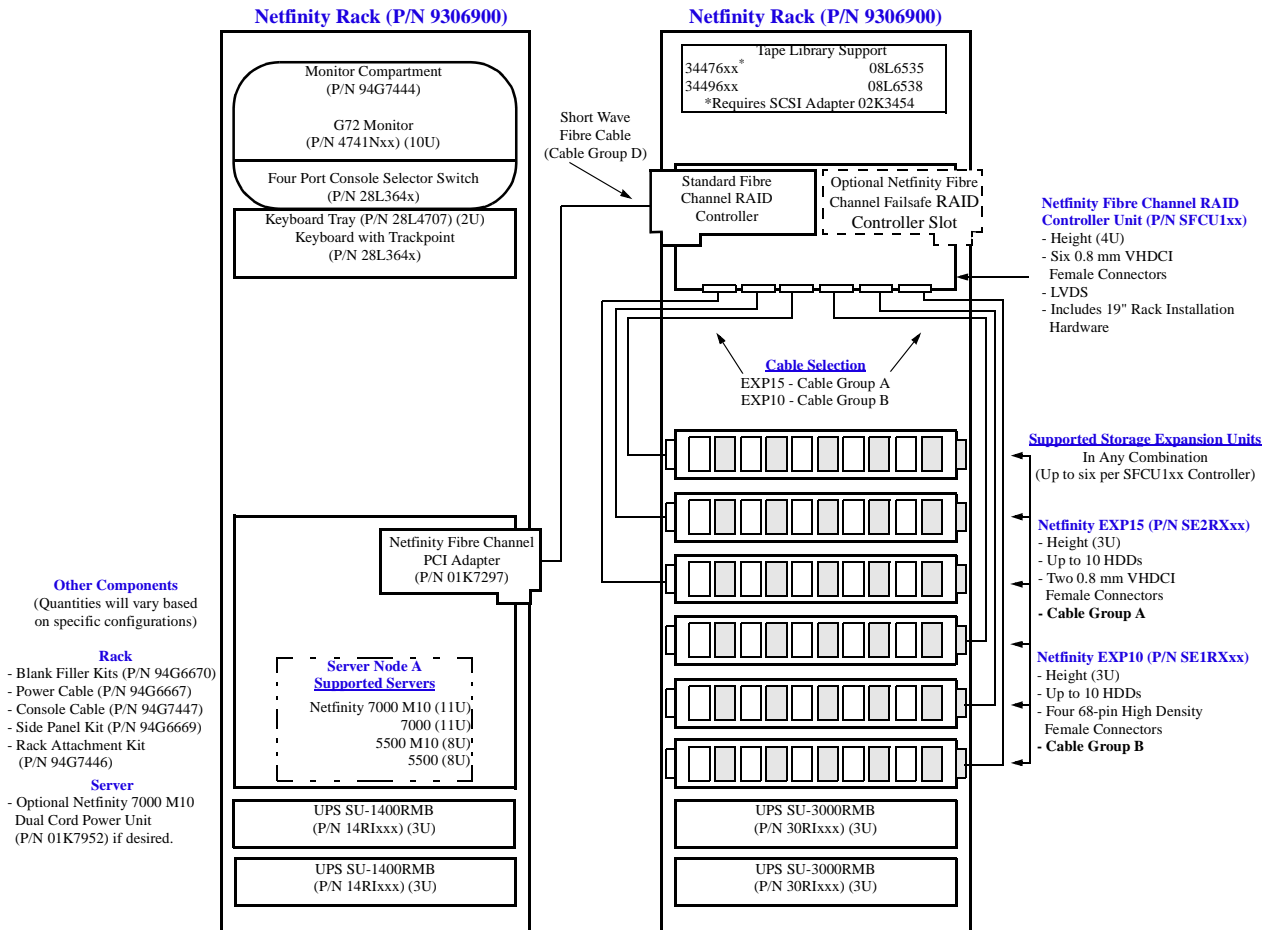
Netfinity Rack (P/N 9306900)

Monitor Compartment
(P/N 94G7444)

G72 Monitor
(P/N 4741Nxx) (10U)

Four Port Console Selector Switch
(P/N 28L364x)

Keyboard Tray (P/N 28L4707) (2U)
Keyboard with Trackpoint
(P/N 28L364x)

Netfinity Fibre Channel
PCI Adapter
(P/N 01K7297)

Server Node A
Supported Servers

Netfinity 7000 M10 (11U)
7000 (11U)
5500 M10 (8U)
5500 (8U)

UPS SU-1400RMB
(P/N 14RIxxx) (3U)

UPS SU-1400RMB
(P/N 14RIxxx) (3U)

Other Components
(Quantities will vary based on specific configurations)

Rack
- Blank Filler Kits (P/N 94G6670)
- Power Cable (P/N 94G6667)
- Console Cable (P/N 94G7447)
- Side Panel Kit (P/N 94G6669)
- Rack Attachment Kit (P/N 94G7446)

Server
- Optional Netfinity 7000 M10 Dual Cord Power Unit (P/N 01K7952) if desired.

Short Wave
Fibre Cable
(Cable Group D)

Netfinity Rack (P/N 9306900)

Tape Library Support
34476xx* 08L6535
34496xx 08L6538
*Requires SCSI Adapter 02K3454

Standard Fibre Channel RAID Controller

Optional Netfinity Fibre Channel Failsafe RAID Controller Slot

Cable Selection
EXP15 - Cable Group A
EXP10 - Cable Group B

UPS SU-3000RMB
(P/N 30RIxxx) (3U)

UPS SU-3000RMB
(P/N 30RIxxx) (3U)

Netfinity Fibre Channel RAID Controller Unit (P/N SFCU1xx)
- Height (4U)
- Six 0.8 mm VHDCI Female Connectors
- LVDS
- Includes 19" Rack Installation Hardware

Supported Storage Expansion Units
In Any Combination
(Up to six per SFCU1xx Controller)

Netfinity EXP15 (P/N SE2RXxx)
- Height (3U)
- Up to 10 HDDs
- Two 0.8 mm VHDCI Female Connectors
- Cable Group A

Netfinity EXP10 (P/N SE1RXxx)
- Height (3U)
- Up to 10 HDDs
- Four 68-pin High Density Female Connectors
- Cable Group B